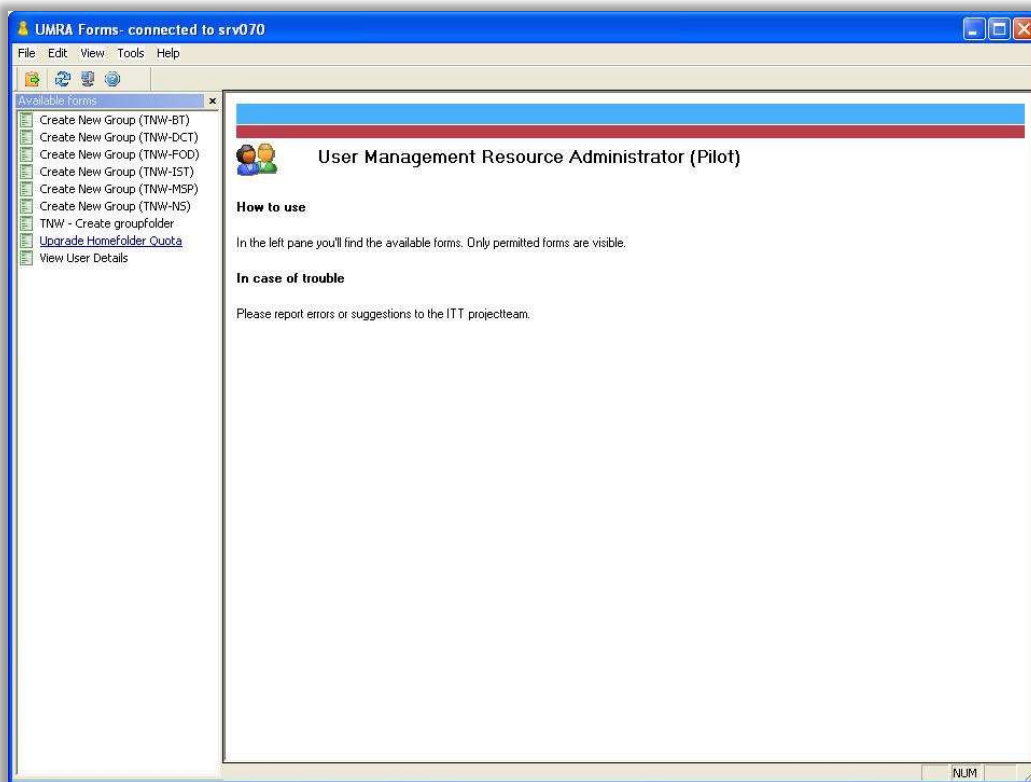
UMRA Forms- connected to srv070

File Edit View Tools Help

Available forms

Create New Group (TNW-BT)
Create New Group (TNW-DCT)
Create New Group (TNW-FOD)
Create New Group (TNW-IST)
Create New Group (TNW-MSP)
Create New Group (TNW-NS)
TNW - Create groupfolder
Upgrade Homefolder Quota
View User Details

User Management Resource Administrator (Pilot)

How to use

In the left pane you'll find the available forms. Only permitted forms are visible.

In case of trouble

Please report errors or suggestions to the ITT projectteam.

NUM